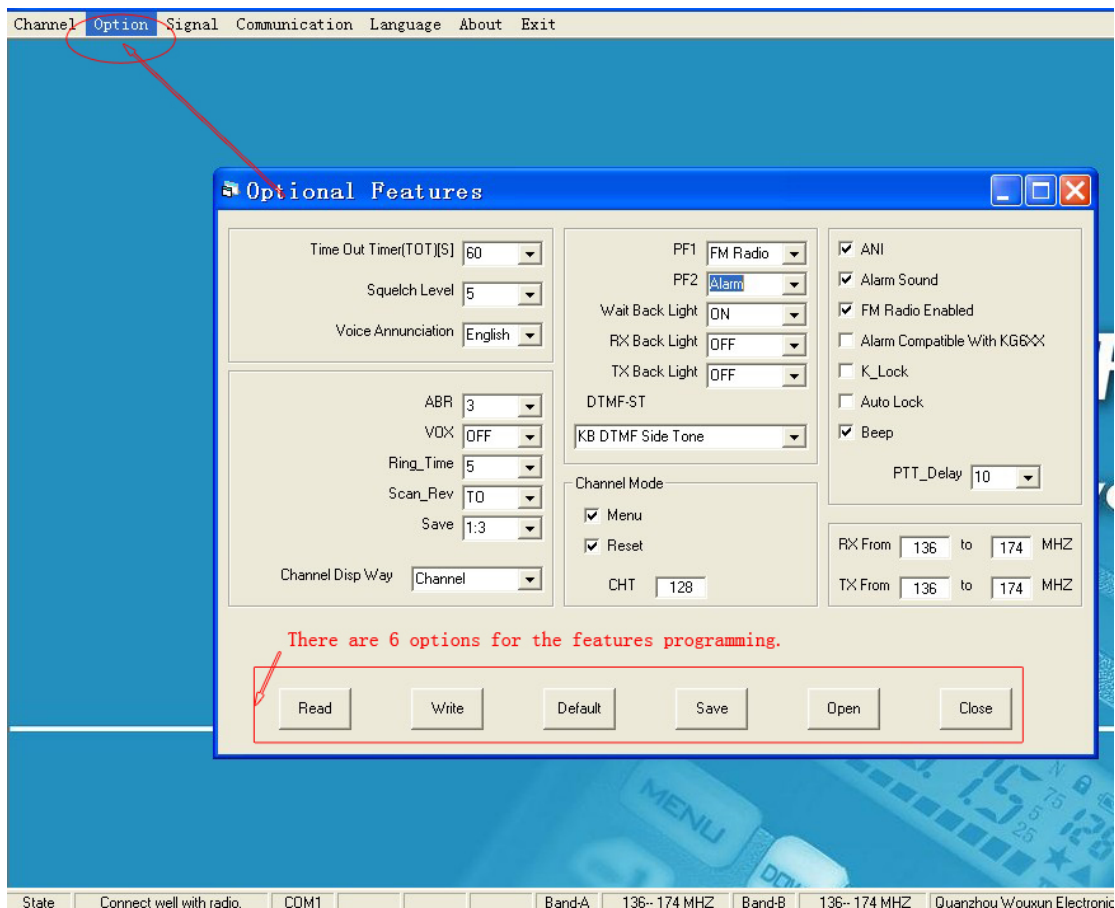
Channel Option Signal Communication Language About Exit

Optional Features

Time Out Timer(TOT)[S] 60
Squelch Level 5
Voice Annunciation English

ABR 3
VOX OFF
Ring_Time 5
Scan_Rev TO
Save 1:3
Channel Disp Way Channel

PF1 FM Radio
PF2 Alarm
Wait Back Light ON
RX Back Light OFF
TX Back Light OFF
DTMF-ST
KB DTMF Side Tone

Channel Mode
Menu
Reset
CHT 128

ANI
Alarm Sound
FM Radio Enabled
Alarm Compatible With KG6XX
K_Lock
Auto Lock
Beep
PTT_Delay 10

RX From 136 to 174 MHZ
TX From 136 to 174 MHZ

There are 6 options for the features programming.

Read Write Default Save Open Close

MENU

State | Connect well with radio. | COM1 | Band-A | 136-- 174 MHZ | Band-B | 136-- 174 MHZ | Quanzhou Wouxun Electronic